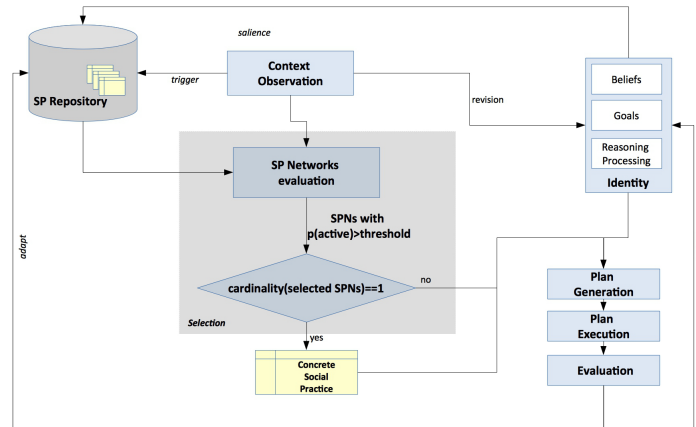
salience

SP Repository

trigger

Context Observation

revision

Beliefs

Goals

Reasoning Processing

Identity

adapt

SP Networks evaluation

SPNs with p(active)>threshold

cardinality(selected SPNs)==1

no

Selection

yes

Concrete Social Practice

Plan Generation

Plan Execution

Evaluation